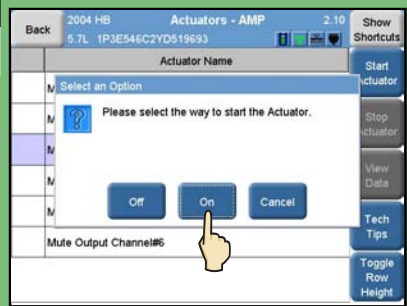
Back

2004 HB
5.7L 1P3E546C2YD519693

Actuators - AMP

2.10

Show Shortcuts

Actuator Name

M

M

M

M

M

Mute Output Channel#6

Select an Option

Please select the way to start the Actuator.

Off

On

Cancel

Start Actuator

Stop Actuator

View Data

Tech Tips

Toggle Row Height